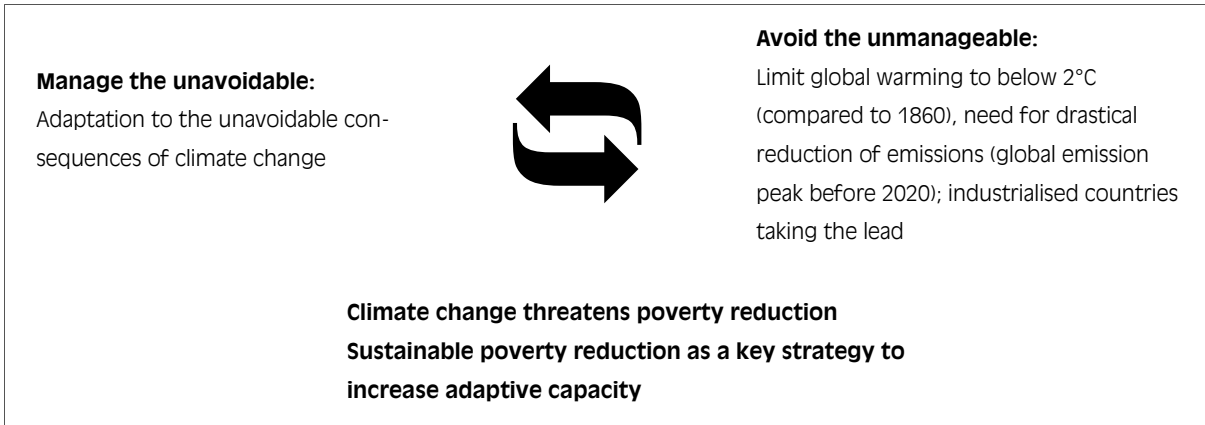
**Manage the unavoidable:**
Adaptation to the unavoidable consequences of climate change

**Avoid the unmanageable:**
Limit global warming to below 2°C (compared to 1860), need for drastical reduction of emissions (global emission peak before 2020); industrialised countries taking the lead

**Climate change threatens poverty reduction**
**Sustainable poverty reduction as a key strategy to increase adaptive capacity**